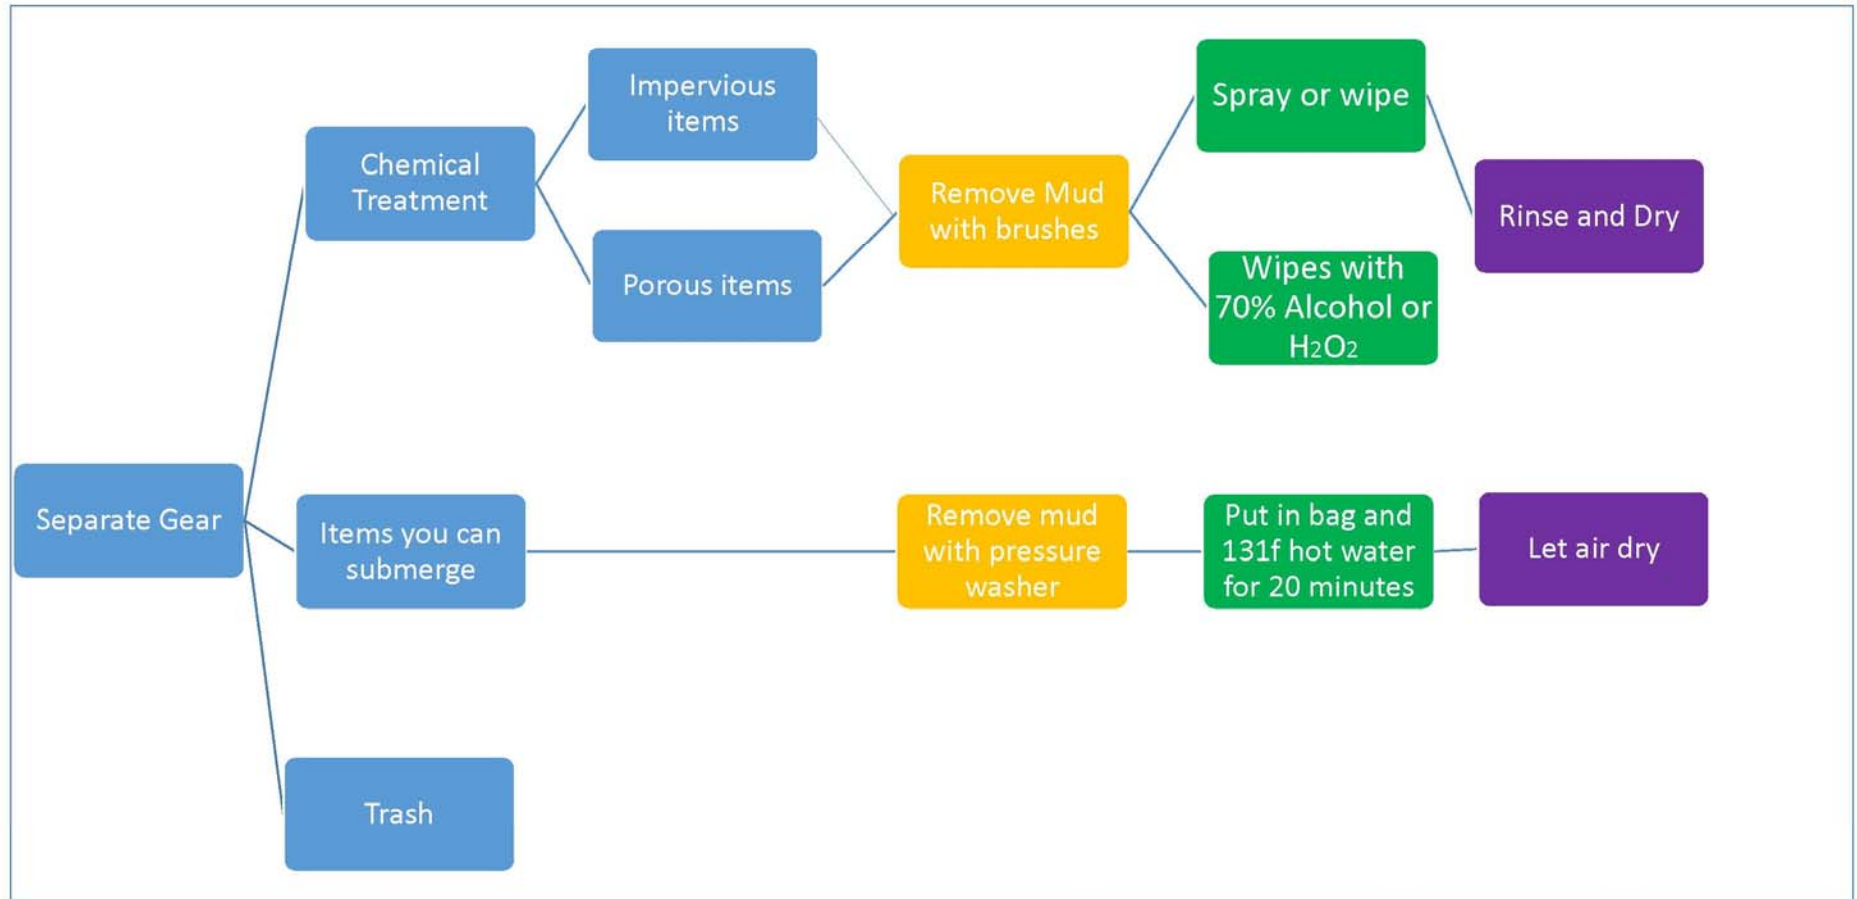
Separate Gear

Chemical Treatment

Impervious items

Porous items

Remove Mud with brushes

Spray or wipe

Wipes with 70% Alcohol or $H_2O_2$

Rinse and Dry

Items you can submerge

Remove mud with pressure washer

Put in bag and 131f hot water for 20 minutes

Let air dry

Trash